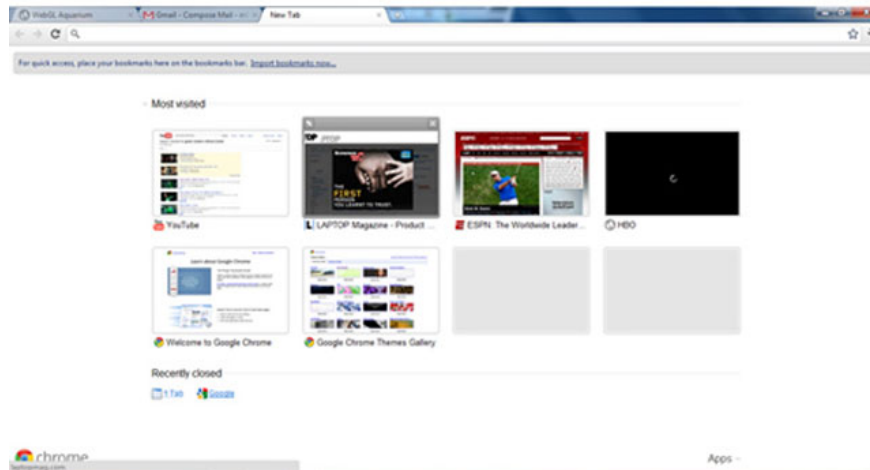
WebGL Aquarium
Gmail - Compose Mail - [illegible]
New Tab

For quick access, place your bookmarks here on the bookmarks bar. Import bookmarks now...

Most visited

YouTube

LAPTOP Magazine - Product ...

ESPN: The Worldwide Leader...

HBO

Welcome to Google Chrome

Google Chrome Themes Gallery

Recently closed

1 Tab Google

chrome

Apps